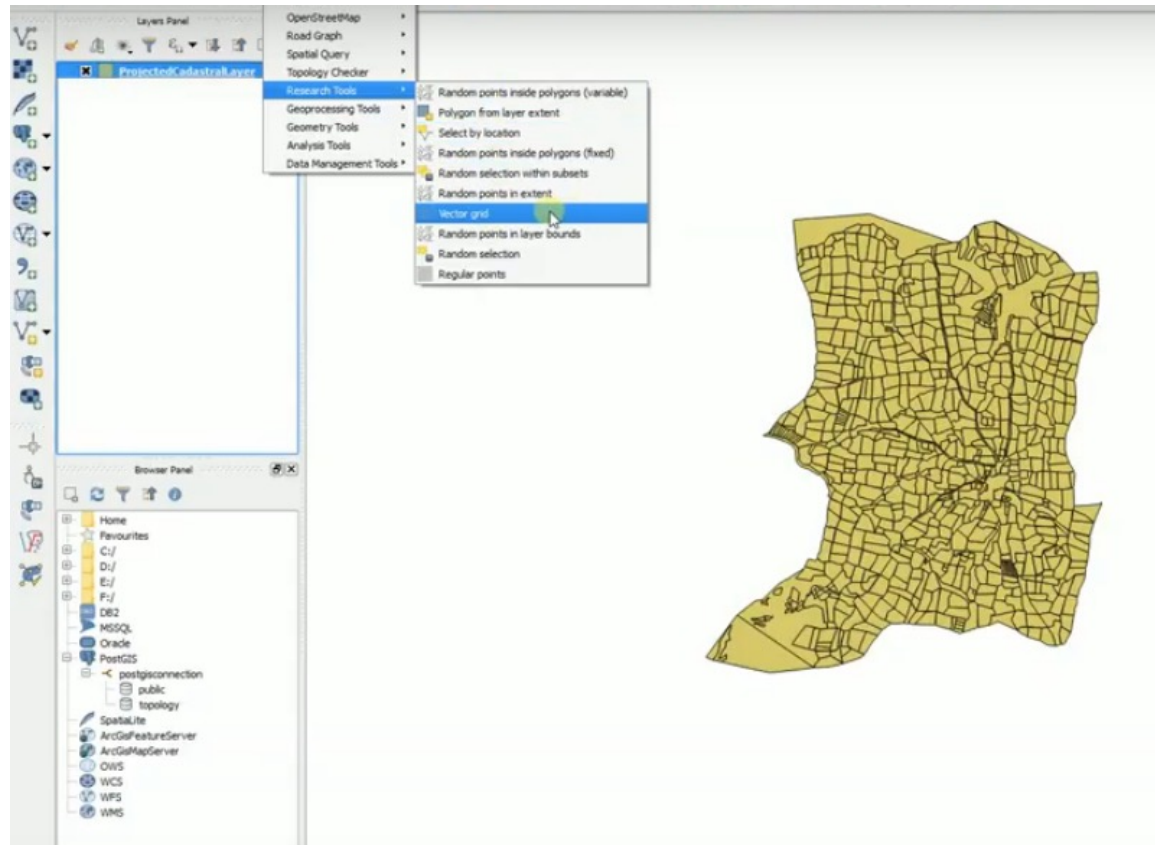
Layers Panel

ProjectedCadastralLayer

OpenStreetMap
Road Graph
Spatial Query
Topology Checker
Research Tools
Geoprocessing Tools
Geometry Tools
Analysis Tools
Data Management Tools

Random points inside polygons (variable)
Polygon from layer extent
Select by location
Random points inside polygons (fixed)
Random selection within subsets
Random points in extent
Vector grid
Random points in layer bounds
Random selection
Regular points

Browser Panel

Home
Favourites
C:/
D:/
E:/
F:/
DB2
MSSQL
Oracle
PostGIS
postgisconnection
public
topology
SpatiaLite
ArcGisFeatureServer
ArcGisMapServer
OWS
WCS
WFS
WMS